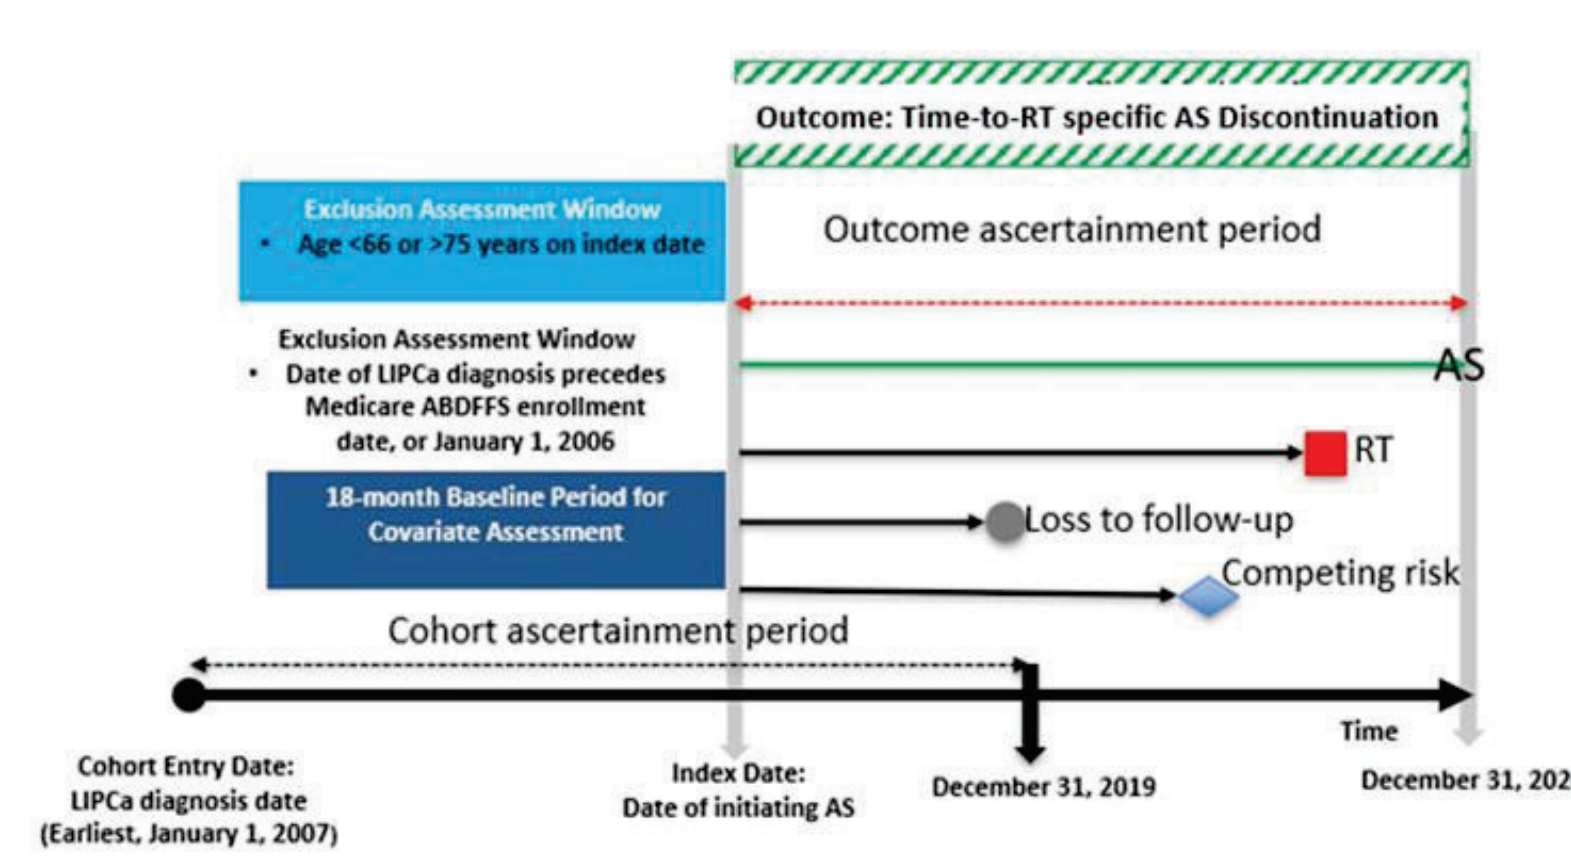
Outcome: Time-to-RT specific AS Discontinuation

Exclusion Assessment Window
• Age <66 or >75 years on index date

Outcome ascertainment period

Exclusion Assessment Window
• Date of LIPCa diagnosis precedes Medicare ABDFFS enrollment date, or January 1, 2006

AS

RT

18-month Baseline Period for Covariate Assessment

Loss to follow-up

Competing risk

Cohort ascertainment period

Time

Cohort Entry Date: LIPCa diagnosis date (Earliest, January 1, 2007)

Index Date: Date of initiating AS

December 31, 2019

December 31, 202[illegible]